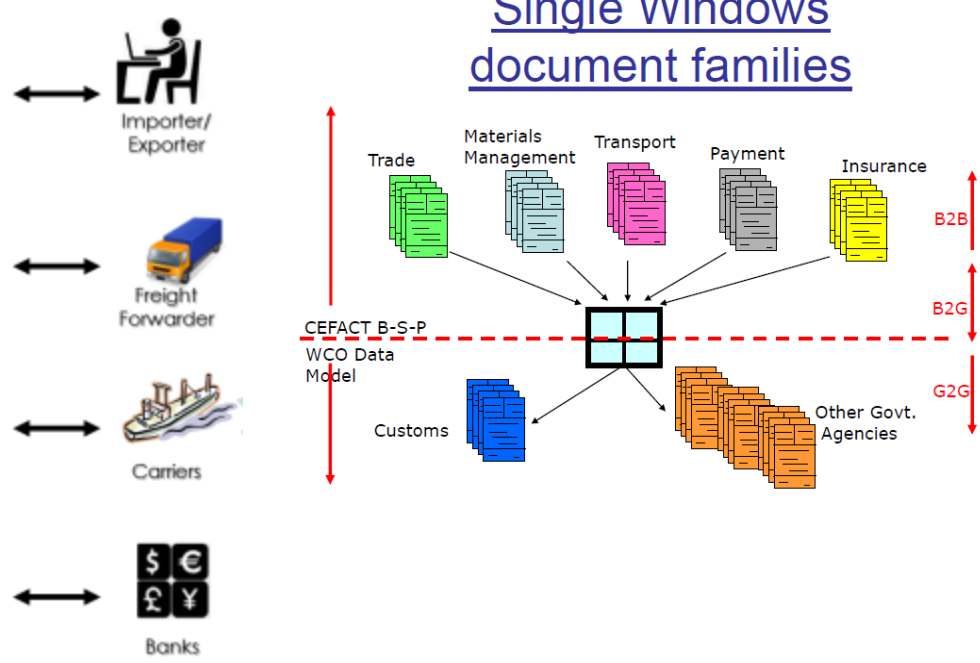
Single Windows document families

Importer/ Exporter

Freight Forwarder

Carriers

$ € £ ¥

Banks

Trade

Materials Management

Transport

Payment

Insurance

B2B

B2G

G2G

CEFACT B-S-P

WCO Data Model

Customs

Other Govt. Agencies